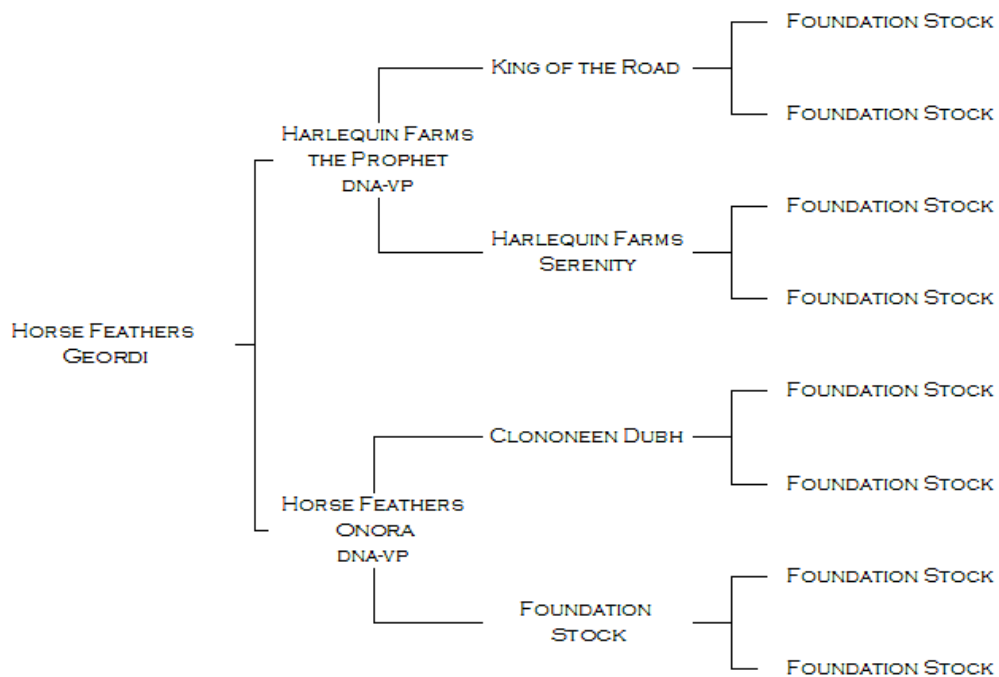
Horse Feathers Geordi

Harlequin Farms the Prophet DNA-VP

King of the Road

Foundation Stock

Foundation Stock

Harlequin Farms Serenity

Foundation Stock

Foundation Stock

Horse Feathers Onora DNA-VP

Clononeen Dubh

Foundation Stock

Foundation Stock

Foundation Stock

Foundation Stock

Foundation Stock